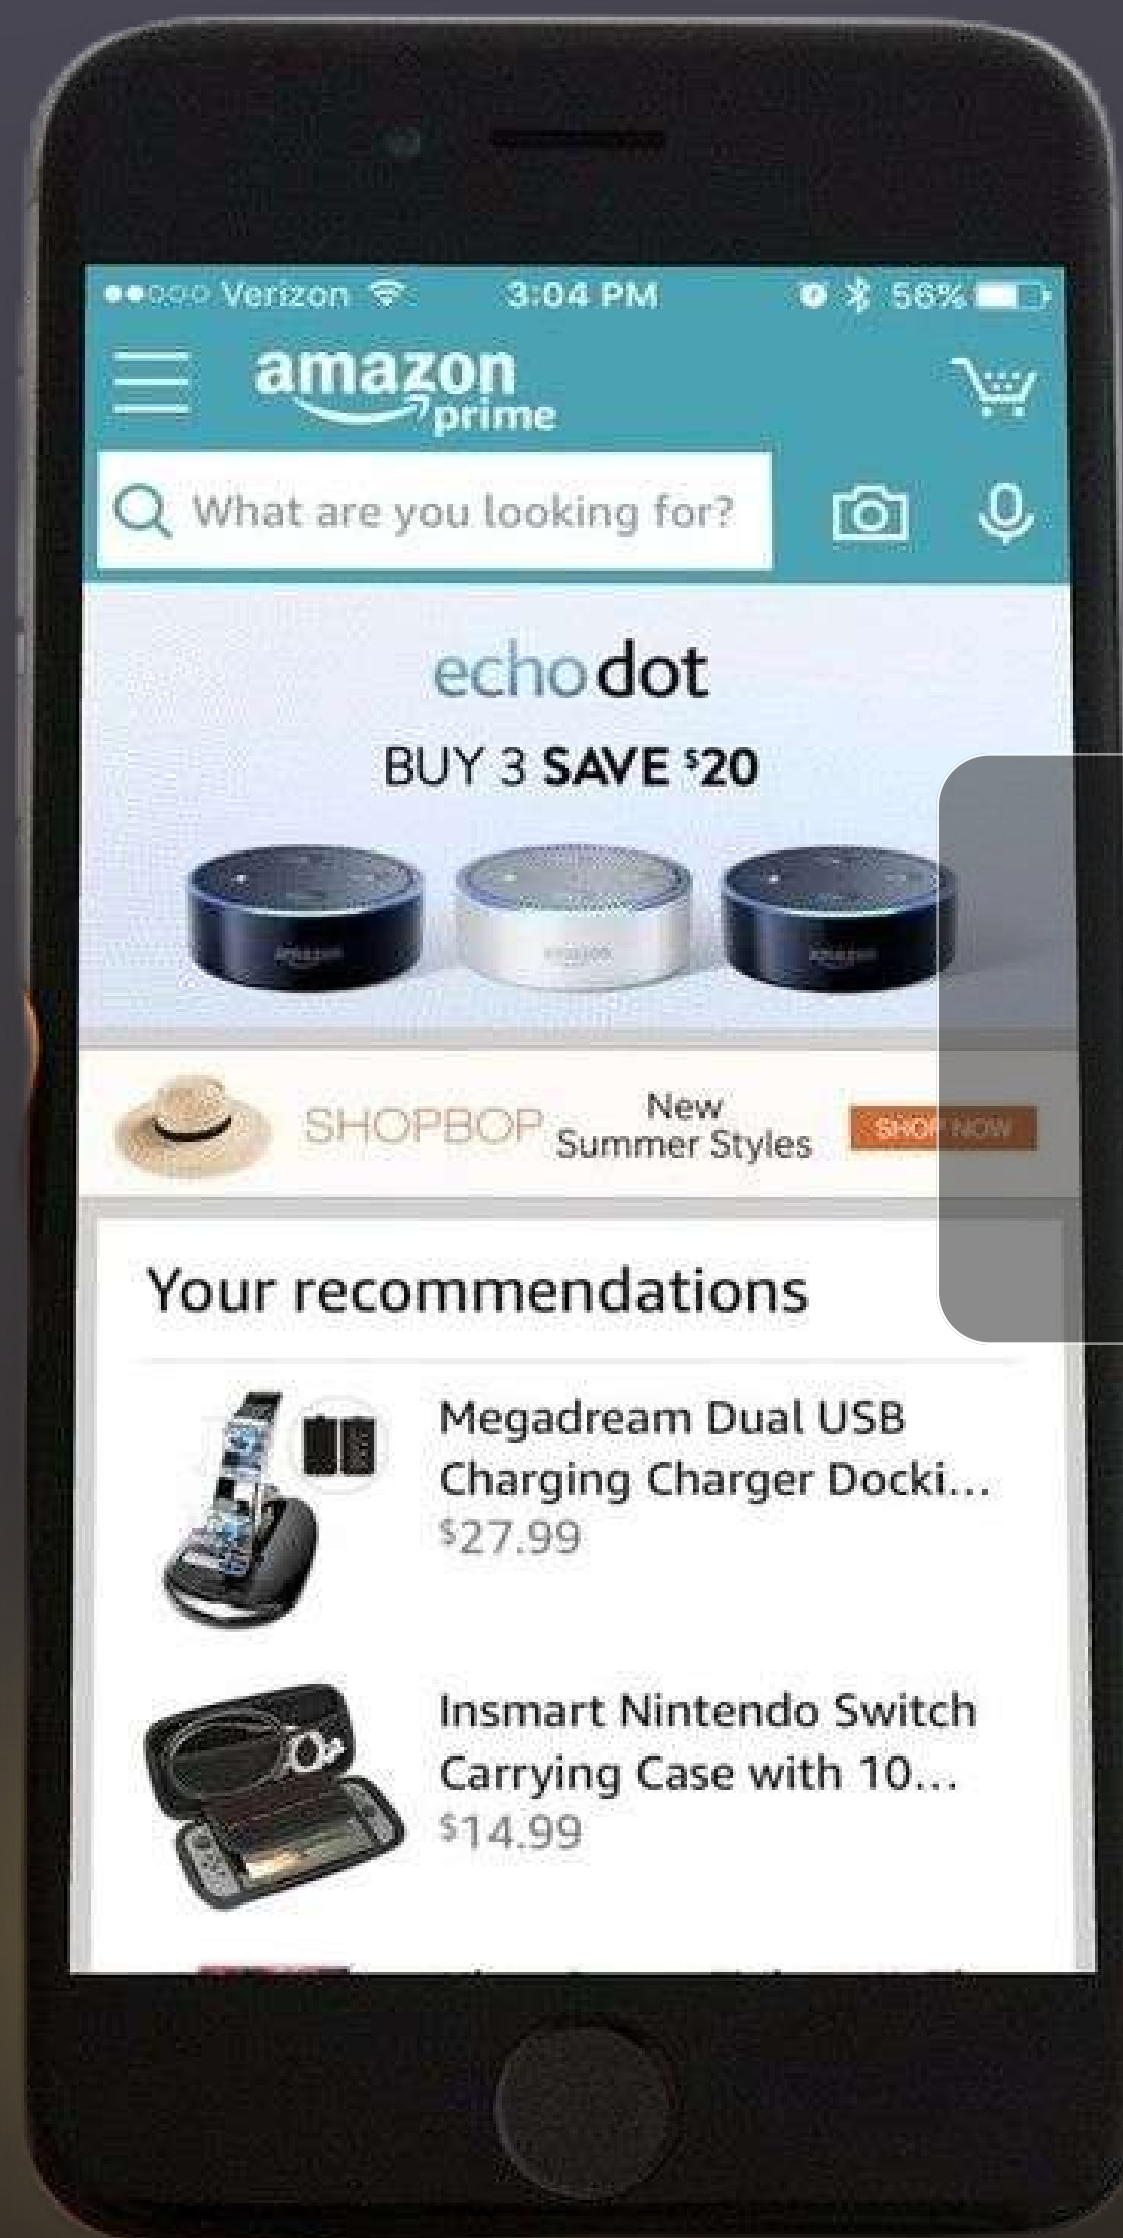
Verizon 3:04 PM 56%

amazon prime

What are you looking for?

echodot

BUY 3 SAVE $20

SHOPBOP New Summer Styles SHOP NOW

Your recommendations

Megadream Dual USB Charging Charger Docki...
$27.99

Insmart Nintendo Switch Carrying Case with 10...
$14.99